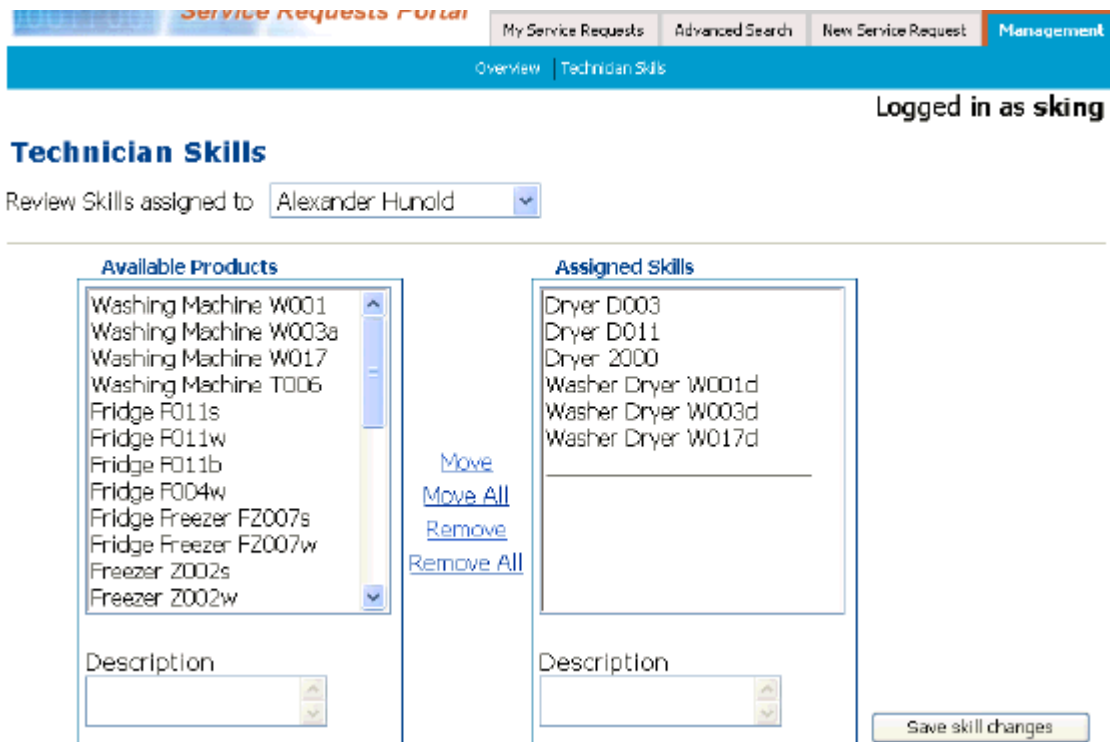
Service Requests Portal

My Service Requests | Advanced Search | New Service Request | Management

Overview | Technician Skills

Logged in as sking

Technician Skills

Review Skills assigned to Alexander Hunold

Available Products

Washing Machine W001
Washing Machine W003a
Washing Machine W017
Washing Machine T006
Fridge F011s
Fridge F011w
Fridge F011b
Fridge F004w
Fridge Freezer FZ007s
Fridge Freezer FZ007w
Freezer Z002s
Freezer Z002w

Move
Move All
Remove
Remove All

Assigned Skills

Dryer D003
Dryer D011
Dryer 2000
Washer Dryer W001d
Washer Dryer W003d
Washer Dryer W017d

Description

Description

Save skill changes